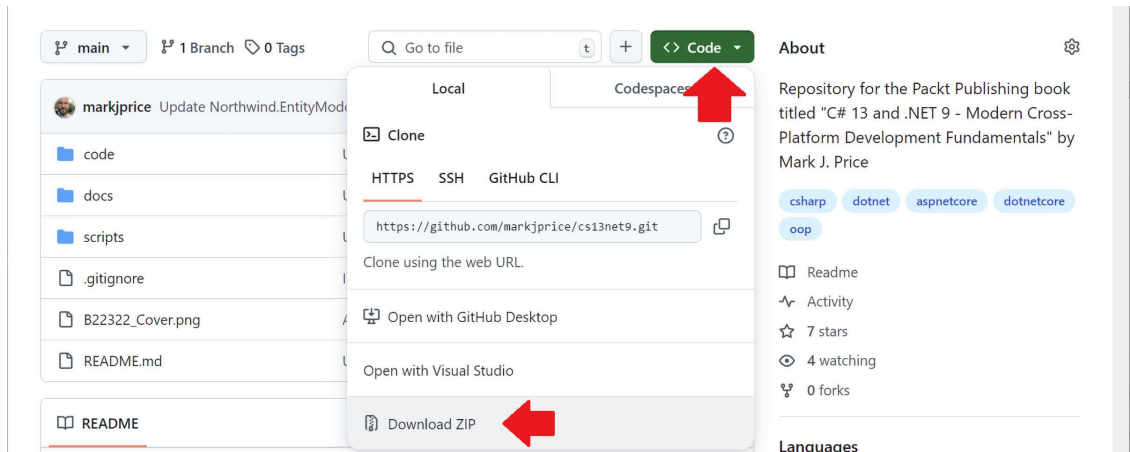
main 1 Branch 0 Tags

Go to file t + Code

markjprice Update Northwind.EntityMode

code
docs
scripts
.gitignore
B22322_Cover.png
README.md

README

Local Codespaces

Clone

HTTPS SSH GitHub CLI

https://github.com/markjprice/cs13net9.git

Clone using the web URL.

Open with GitHub Desktop

Open with Visual Studio

Download ZIP

About

Repository for the Packt Publishing book titled "C# 13 and .NET 9 - Modern Cross-Platform Development Fundamentals" by Mark J. Price

csharp dotnet aspnetcore dotnetcore oop

Readme
Activity
7 stars
4 watching
0 forks

Languages